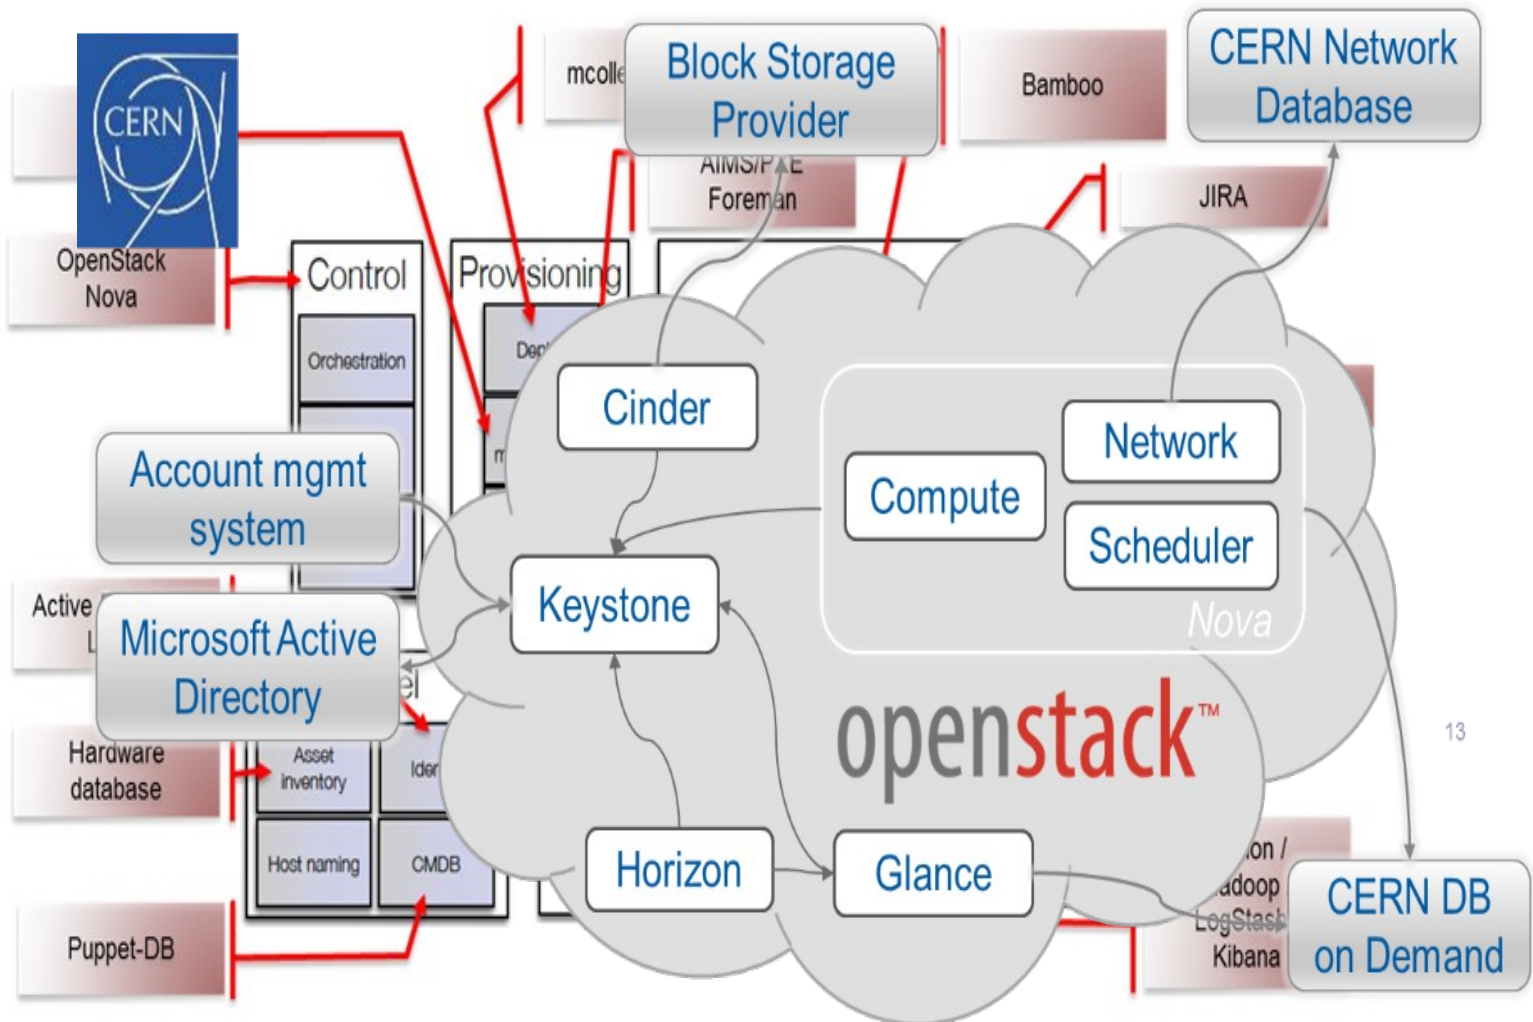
CERN

mcolle

Block Storage Provider

Bamboo

CERN Network Database

AIMS/PXE Foreman

JIRA

OpenStack Nova

Control

Orchestration

Provisioning

Dep

Cinder

Network

Compute

Scheduler

Nova

Account mgmt system

Keystone

Active

Microsoft Active Directory

openstack™

13

Hardware database

Asset inventory

Iden

Host naming

CMDB

Horizon

Glance

on / adoop LogStash Kibana

CERN DB on Demand

Puppet-DB